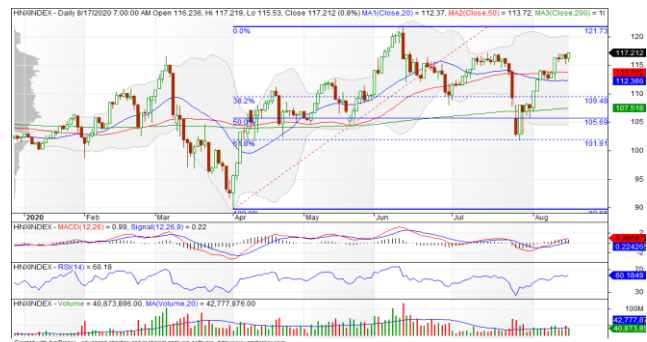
HNXINDEX - Daily 8/17/2020 7:00:00 AM Open 116.236, Hi 117.219, Lo 115.53, Close 117.212 (0.8%) MA1(Close,20) = 112.37, MA2(Close,50) = 113.72, MA3(Close,200) = 1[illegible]

0.0%
121.73
117.212
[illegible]
112.366
120
115
110
38.2%
109.48
107.518
105
50.0%
105.69
61.8%
101.91
100
95
90
100.0%
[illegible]

2020
Feb
Mar
Apr
May
Jun
Jul
Aug

HNXINDEX - MACD(12,26) = 0.99, Signal(12,26,9) = 0.22
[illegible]
0.224255
-2

HNXINDEX - RSI(14) = 60.18
70
60.1849
30

HNXINDEX - Volume = 40,873,896.00, MA(Volume,20) = 42,777,876.00
100M
42,777,87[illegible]
40,873,89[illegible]
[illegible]